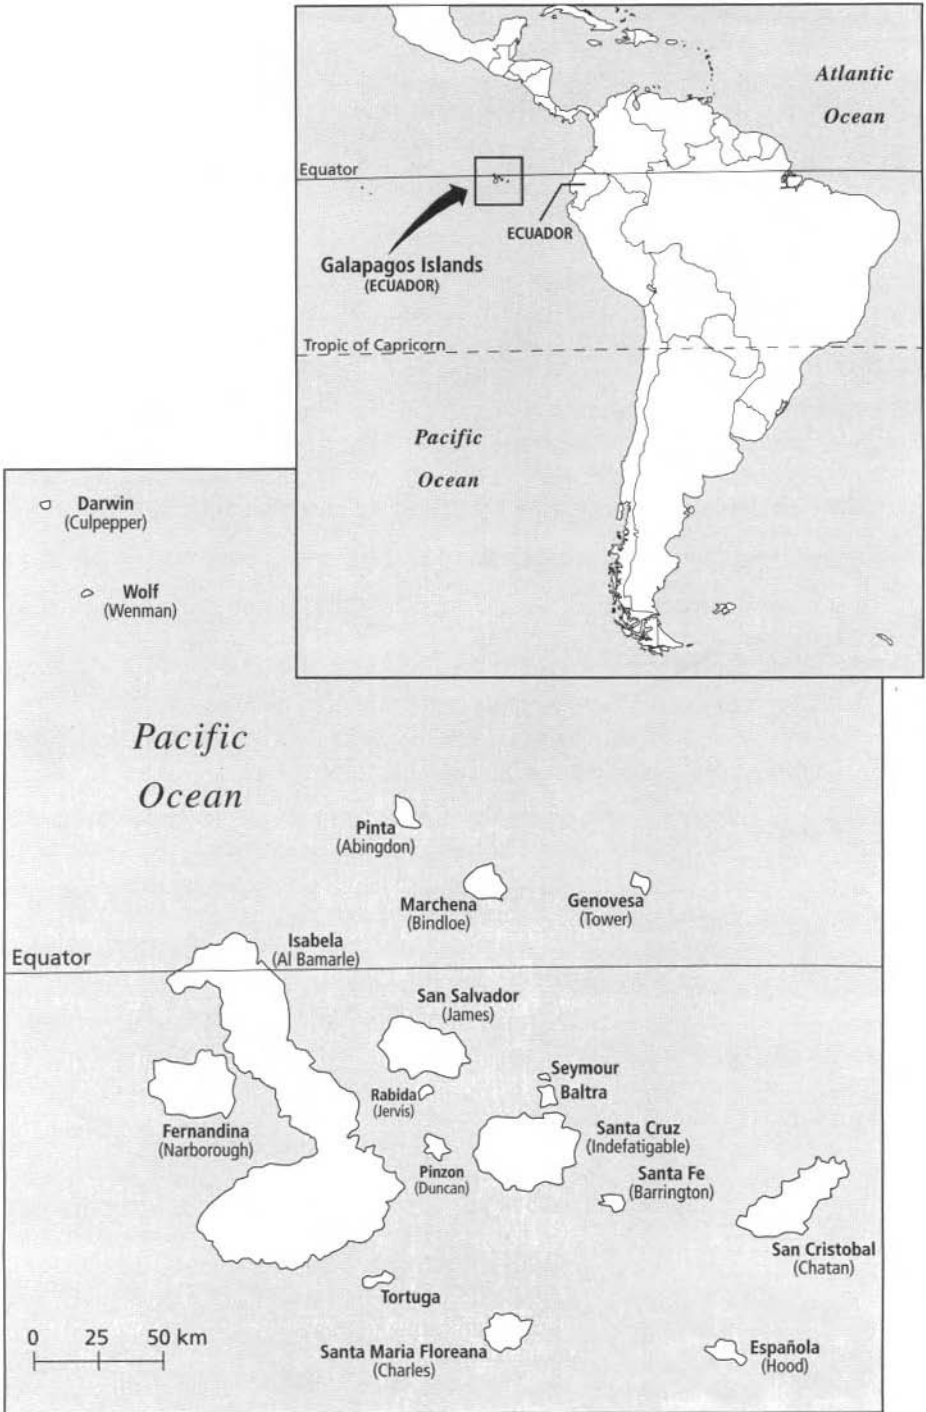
Atlantic Ocean

Equator

ECUADOR

Galapagos Islands
(ECUADOR)

Tropic of Capricorn

Pacific Ocean

Darwin
(Culpepper)

Wolf
(Wenman)

Pacific Ocean

Pinta
(Abingdon)

Marchena
(Bindloe)

Genovesa
(Tower)

Equator

Isabela
(Al Bamarle)

San Salvador
(James)

Seymour

Baltra

Rabida
(Jervis)

Fernandina
(Narborough)

Santa Cruz
(Indefatigable)

Pinzon
(Duncan)

Santa Fe
(Barrington)

San Cristobal
(Chatan)

Tortuga

0 25 50 km

Santa Maria Floreana
(Charles)

Española
(Hood)